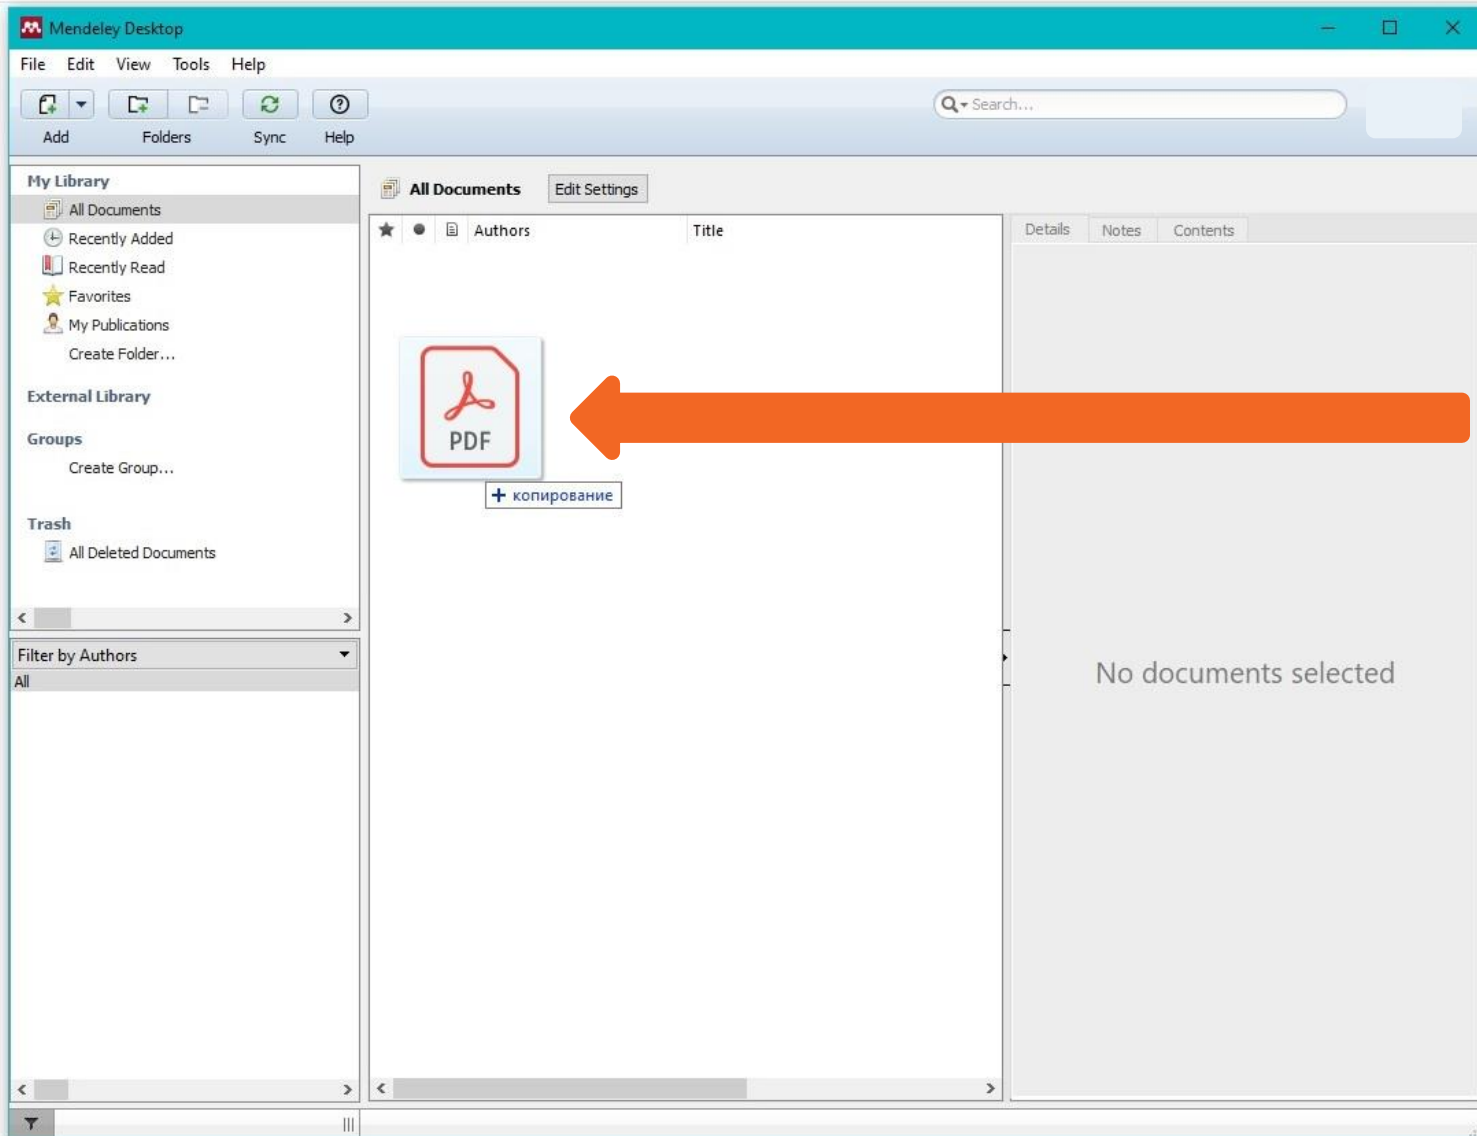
Mendeley Desktop

File Edit View Tools Help

Add Folders Sync Help

Search...

My Library
All Documents
Recently Added
Recently Read
Favorites
My Publications
Create Folder...

External Library

Groups
Create Group...

Trash
All Deleted Documents

Filter by Authors
All

All Documents Edit Settings

Authors Title

PDF

+ копирование

Details Notes Contents

No documents selected